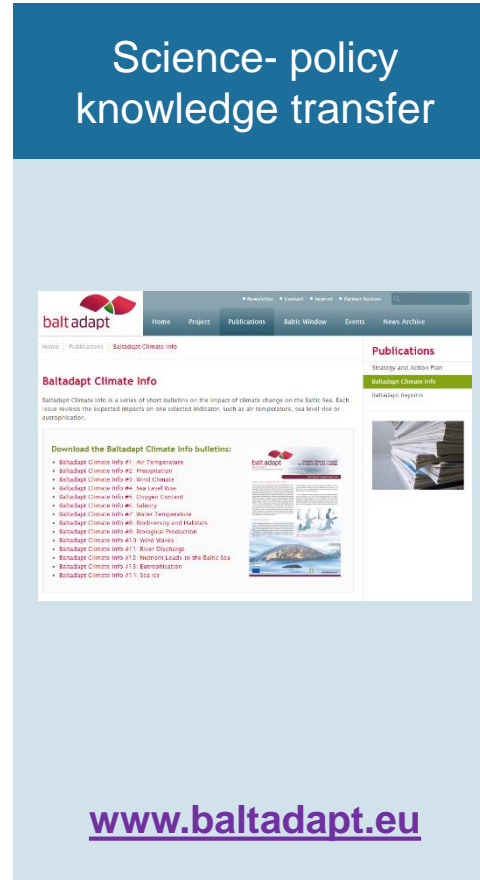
Science- policy knowledge transfer

balt adapt

Newsletter Contact Imprint Partner Section

Home Project Publications Baltic Window Events News Archive

Home | Publications | Baltadapt Climate Info

Baltadapt Climate Info

Baltadapt Climate Info is a series of short bulletins on the impact of climate change on the Baltic Sea. Each issue revises the expected impacts on one selected indicator, such as air temperature, sea level rise or eutrophication.

Download the Baltadapt Climate Info bulletins:

Baltadapt Climate Info #1: Air Temperature
Baltadapt Climate Info #2: Precipitation
Baltadapt Climate Info #3: Wind Climate
Baltadapt Climate Info #4: Sea Level Rise
Baltadapt Climate Info #5: Oxygen Content
Baltadapt Climate Info #6: Salinity
Baltadapt Climate Info #7: Water Temperature
Baltadapt Climate Info #8: Biodiversity and Habitats
Baltadapt Climate Info #9: Biological Production
Baltadapt Climate Info #10: Wind Waves
Baltadapt Climate Info #11: River Discharge
Baltadapt Climate Info #12: Nutrient Loads to the Baltic Sea
Baltadapt Climate Info #13: Eutrophication
Baltadapt Climate Info #14: Sea Ice

Publications
Strategy and Action Plan
Baltadapt Climate Info
Baltadapt Reports

www.baltadapt.eu